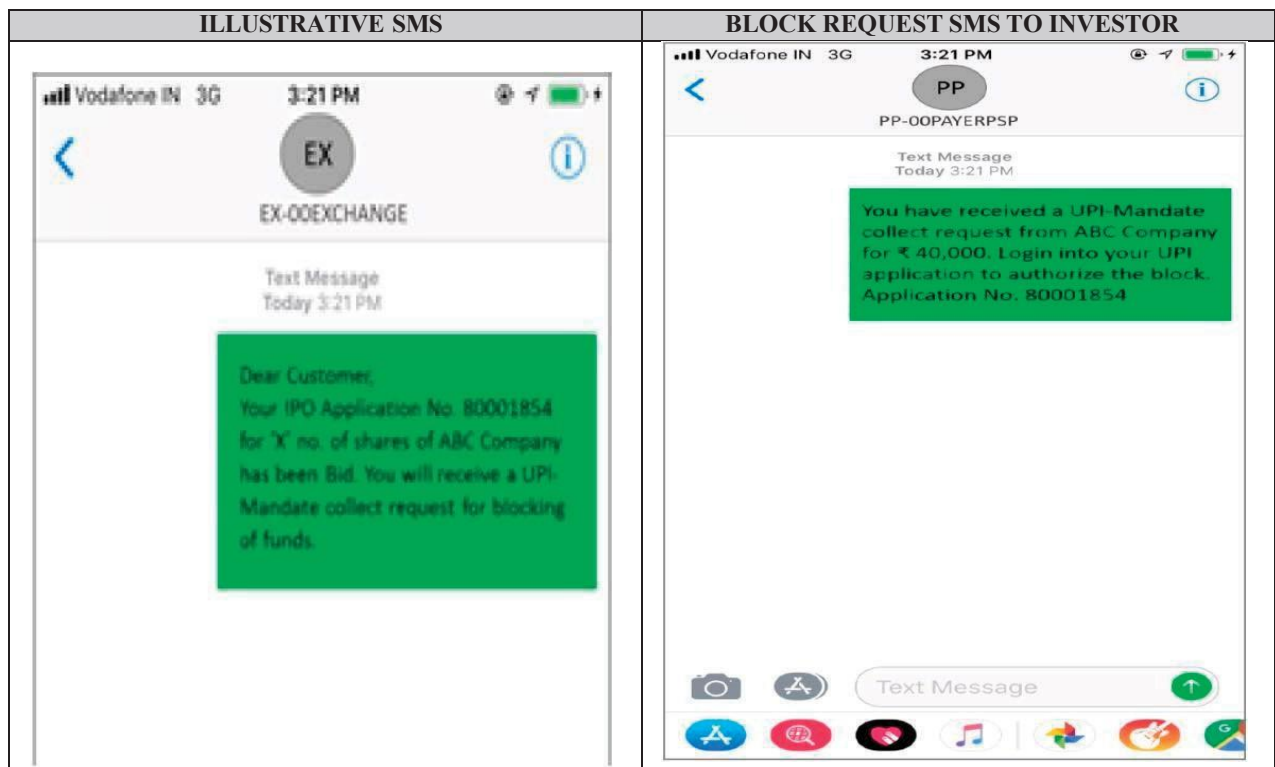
| ILLUSTRATIVE SMS | BLOCK REQUEST SMS TO INVESTOR |
|---|---|
| Vodafone IN 3G 3:21 PM<br>EX<br>EX-00EXCHANGE<br>Text Message<br>Today 3:21 PM<br>Dear Customer,<br>Your IPO Application No. 80001854 for 'X' no. of shares of ABC Company has been Bid. You will receive a UPI-Mandate collect request for blocking of funds. | Vodafone IN 3G 3:21 PM<br>PP<br>PP-00PAYERPSP<br>Text Message<br>Today 3:21 PM<br>You have received a UPI-Mandate collect request from ABC Company for ₹ 40,000. Login into your UPI application to authorize the block. Application No. 80001854<br>Text Message |